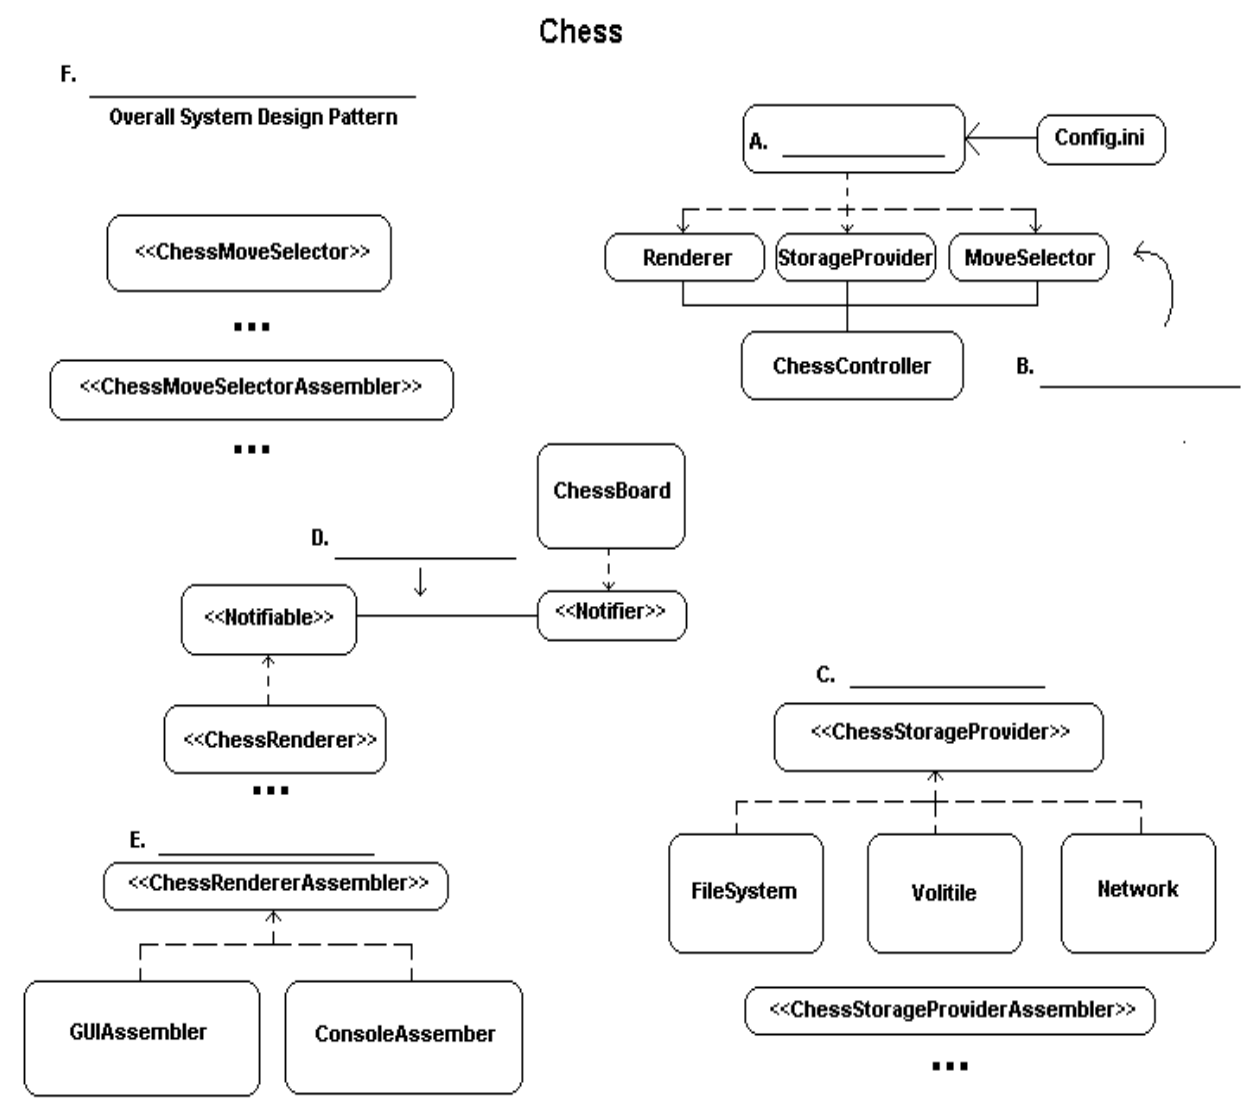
Chess

F. ______________
Overall System Design Pattern

A. ______________

Config.ini

Renderer

StorageProvider

MoveSelector

ChessController

B. ______________

<<ChessMoveSelector>>

...

<<ChessMoveSelectorAssembler>>

...

ChessBoard

D. ______________

<<Notifiable>>

<<Notifier>>

<<ChessRenderer>>

...

C. ______________

<<ChessStorageProvider>>

FileSystem

Volitile

Network

<<ChessStorageProviderAssembler>>

...

E. ______________

<<ChessRendererAssembler>>

GUIAssembler

ConsoleAssember